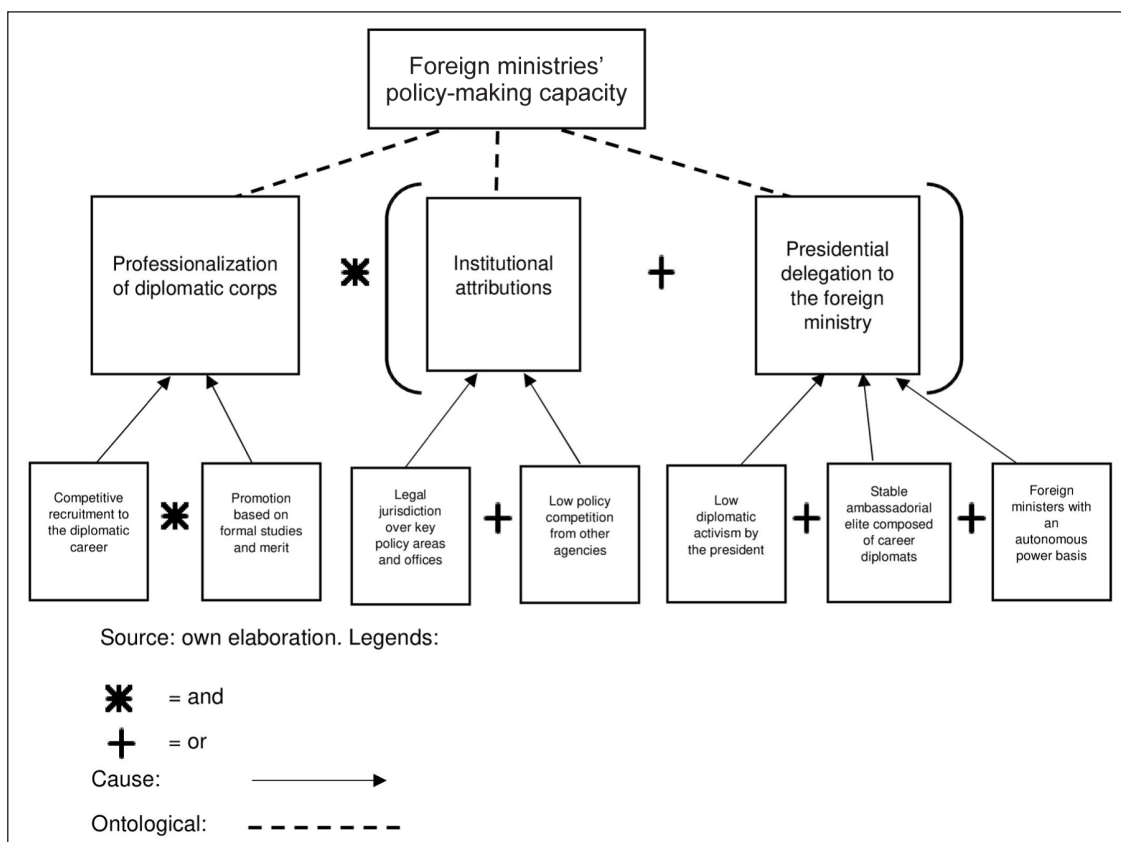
Foreign ministries' policy-making capacity

Professionalization of diplomatic corps

✱

Institutional attributions

+

Presidential delegation to the foreign ministry

Competitive recruitment to the diplomatic career

✱

Promotion based on formal studies and merit

Legal jurisdiction over key policy areas and offices

+

Low policy competition from other agencies

Low diplomatic activism by the president

+

Stable ambassadorial elite composed of career diplomats

+

Foreign ministers with an autonomous power basis

Source: own elaboration. Legends:

✱ = and

+ = or

Cause:

Ontological: